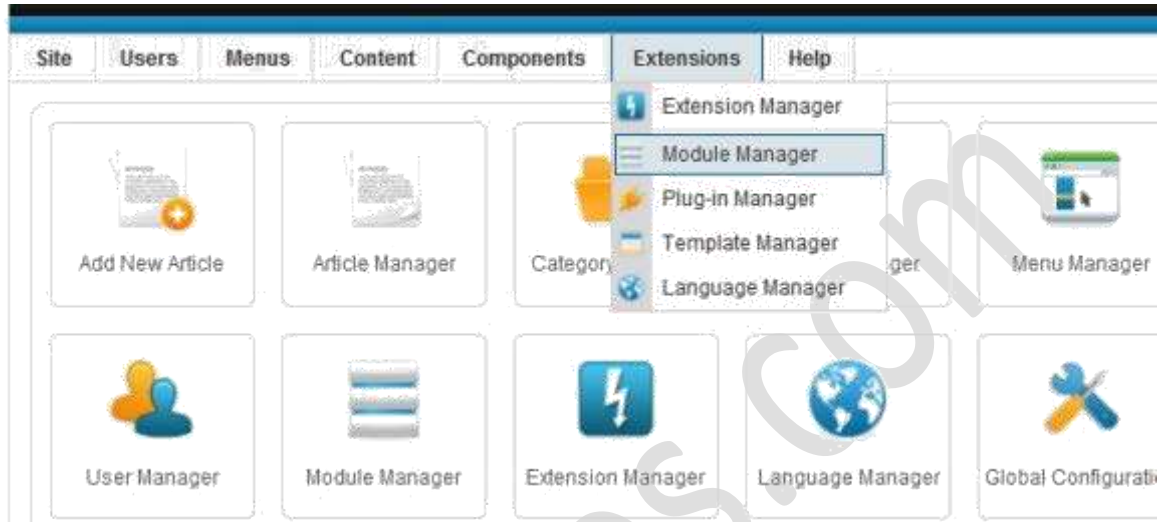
Site Users Menus Content Components Extensions Help

Extension Manager
Module Manager
Plug-in Manager
Template Manager
Language Manager

Add New Article

Article Manager

Category

ger

Menu Manager

User Manager

Module Manager

Extension Manager

Language Manager

Global Configurati

s.com